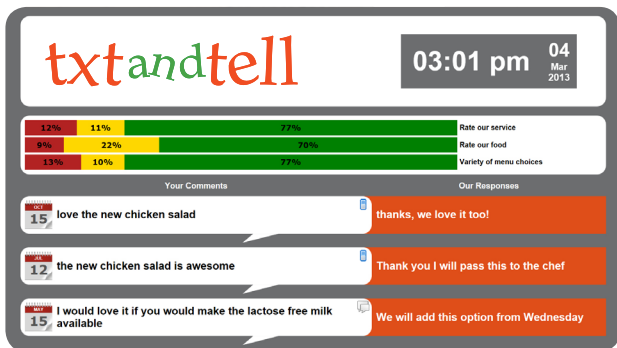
txtandtell

03:01 pm 04 Mar 2013

| | | | |
|---|---|---|---|
| 12% | 11% | 77% | Rate our service |
| 9% | 22% | 70% | Rate our food |
| 13% | 10% | 77% | Variety of menu choices |

Your Comments

Our Responses

OCT 15 love the new chicken salad

thanks, we love it too!

JUL 12 the new chicken salad is awesome

Thank you I will pass this to the chef

MAY 15 I would love it if you would make the lactose free milk available

We will add this option from Wednesday